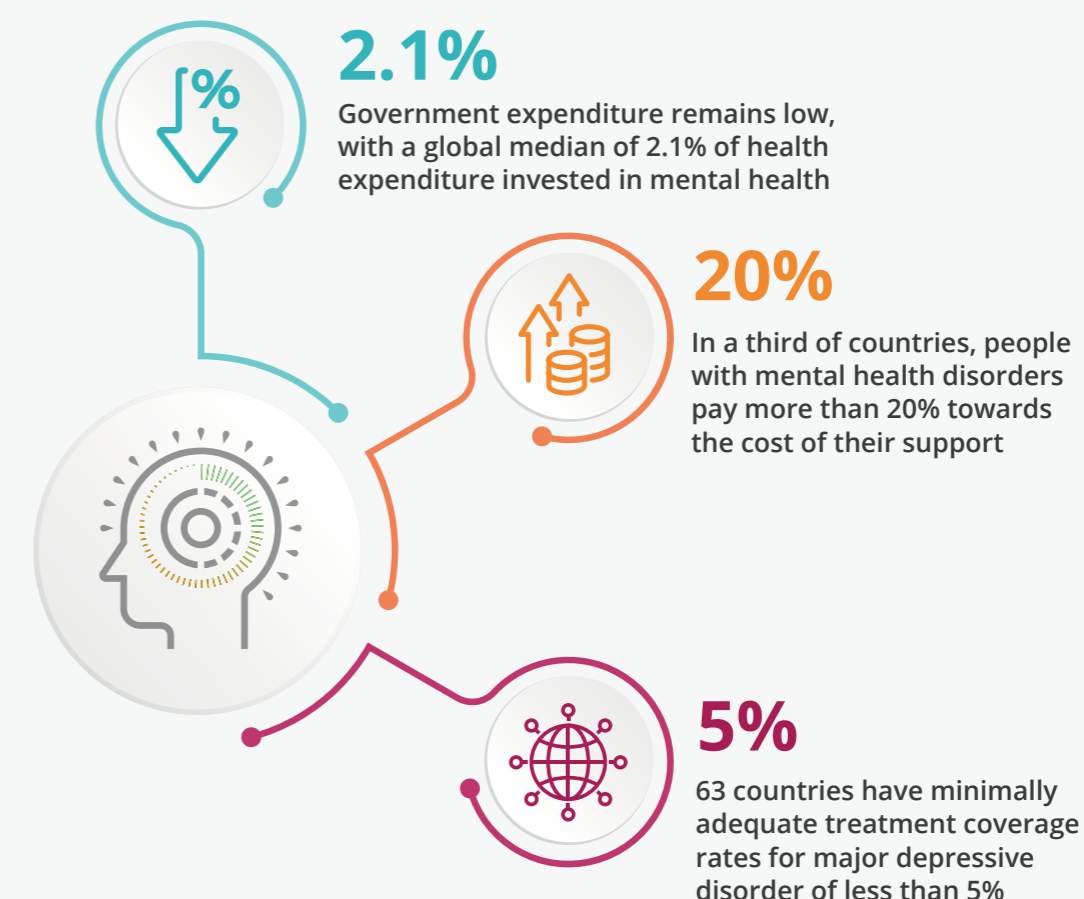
%

2.1%

Government expenditure remains low, with a global median of 2.1% of health expenditure invested in mental health

20%

In a third of countries, people with mental health disorders pay more than 20% towards the cost of their support

5%

63 countries have minimally adequate treatment coverage rates for major depressive disorder of less than 5%